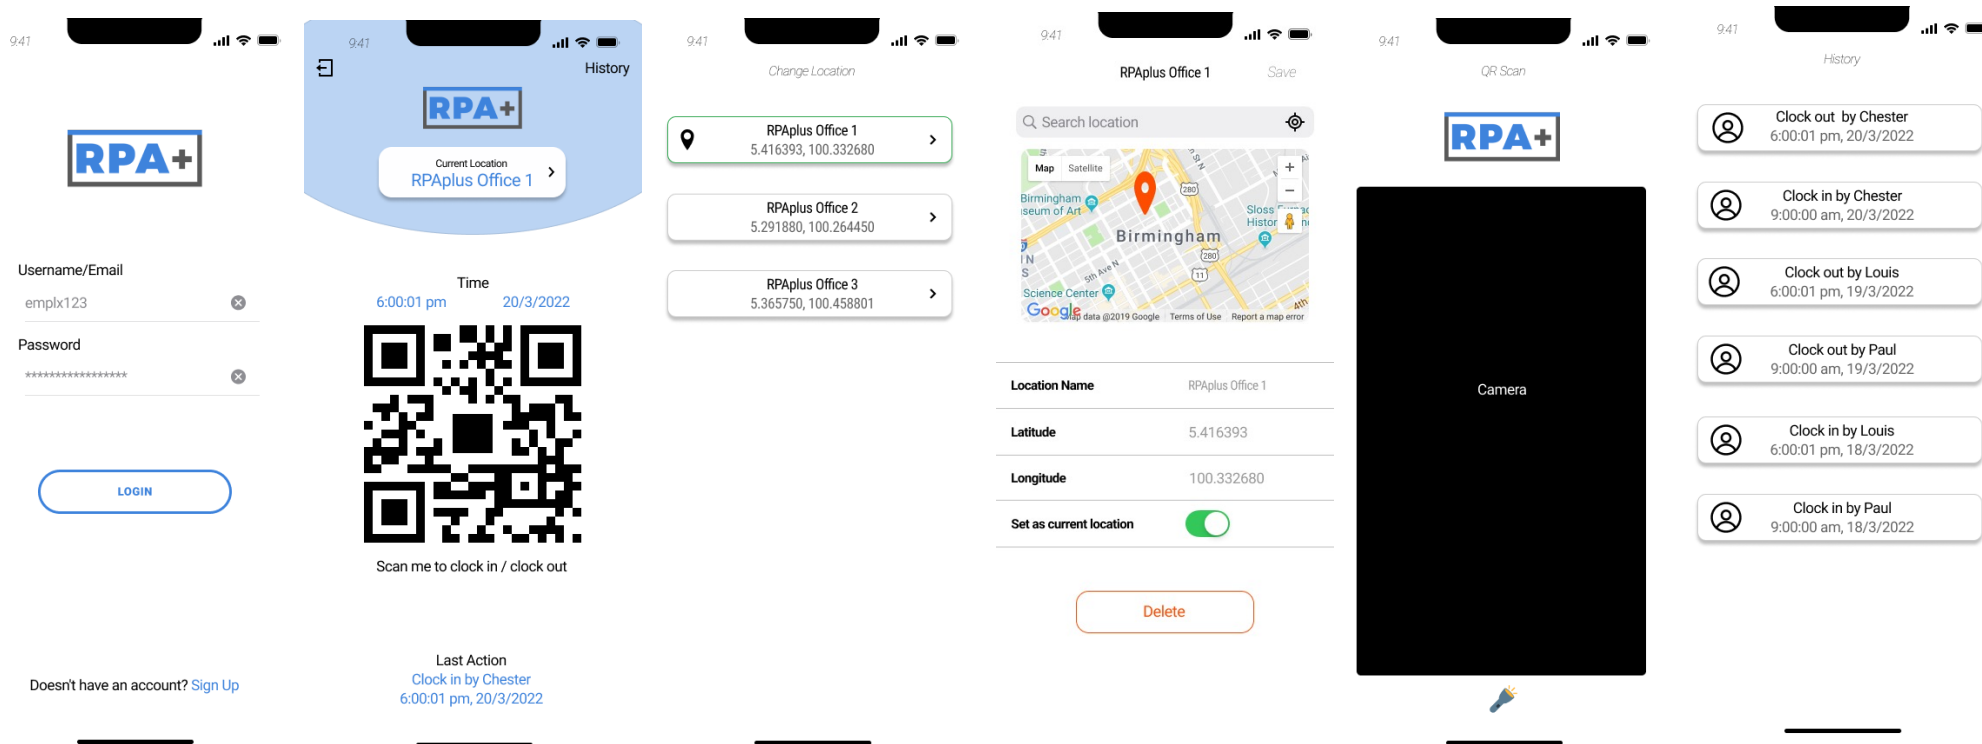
9:41

RPA+

Username/Email

emplx123

Password

\*\*\*\*\*\*\*\*\*\*\*\*\*\*\*\*\*

LOGIN

Doesn't have an account? Sign Up

9:41

History

RPA+

Current Location
RPAplus Office 1

Time
6:00:01 pm 20/3/2022

Scan me to clock in / clock out

Last Action
Clock in by Chester
6:00:01 pm, 20/3/2022

9:41

Change Location

RPAplus Office 1
5.416393, 100.332680

RPAplus Office 2
5.291880, 100.264450

RPAplus Office 3
5.365750, 100.458801

9:41

RPAplus Office 1 Save

Search location

Map Satellite

Birmingham
Birmingham Museum of Art
Science Center
Sloss Histor
Google Map data ©2019 Google Terms of Use Report a map error

Location Name RPAplus Office 1

Latitude 5.416393

Longitude 100.332680

Set as current location

Delete

9:41

QR Scan

RPA+

Camera

9:41

History

Clock out by Chester
6:00:01 pm, 20/3/2022

Clock in by Chester
9:00:00 am, 20/3/2022

Clock out by Louis
6:00:01 pm, 19/3/2022

Clock out by Paul
9:00:00 am, 19/3/2022

Clock in by Louis
6:00:01 pm, 18/3/2022

Clock in by Paul
9:00:00 am, 18/3/2022